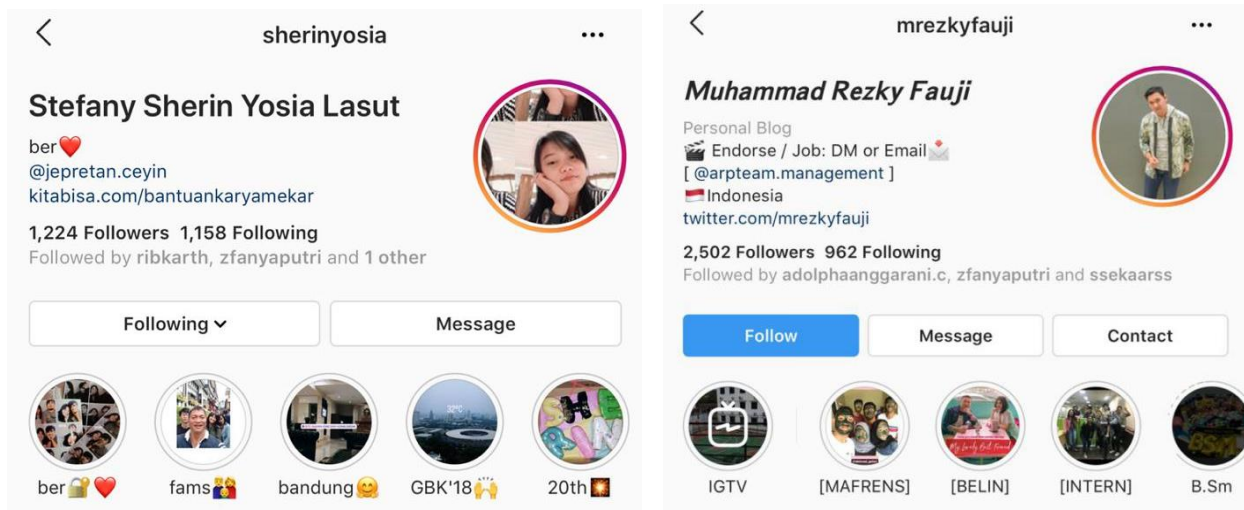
sherinyosia

Stefany Sherin Yosia Lasut
ber❤️
@jepretan.ceyin
kitabisa.com/bantuankaryamekar

1,224 Followers 1,158 Following
Followed by ribkarth, zfanyaputri and 1 other

Following

Message

ber🔐❤️

fams👫

bandung😊

GBK'18🙌

20th💥

mrezkyfauji

Muhammad Rezky Fauji
Personal Blog
🎬 Endorse / Job: DM or Email📩
[ @arpteam.management ]
🇮🇩Indonesia
twitter.com/mrezkyfauji

2,502 Followers 962 Following
Followed by adolphaanggarani.c, zfanyaputri and ssekaarss

Follow

Message

Contact

IGTV

[MAFRENS]

[BELIN]

[INTERN]

B.Sm